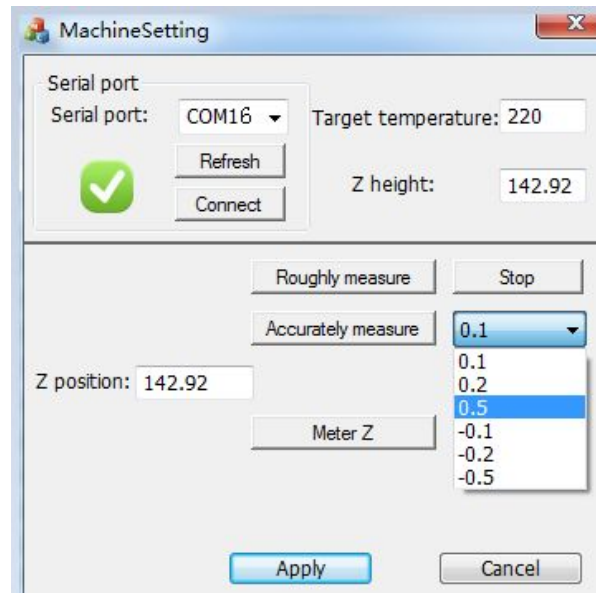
MachineSetting

Serial port
Serial port: COM16
Refresh
Connect
Target temperature: 220
Z height: 142.92

Roughly measure
Stop
Accurately measure
0.1
0.1
0.2
0.5
-0.1
-0.2
-0.5
Z position: 142.92
Meter Z

Apply
Cancel